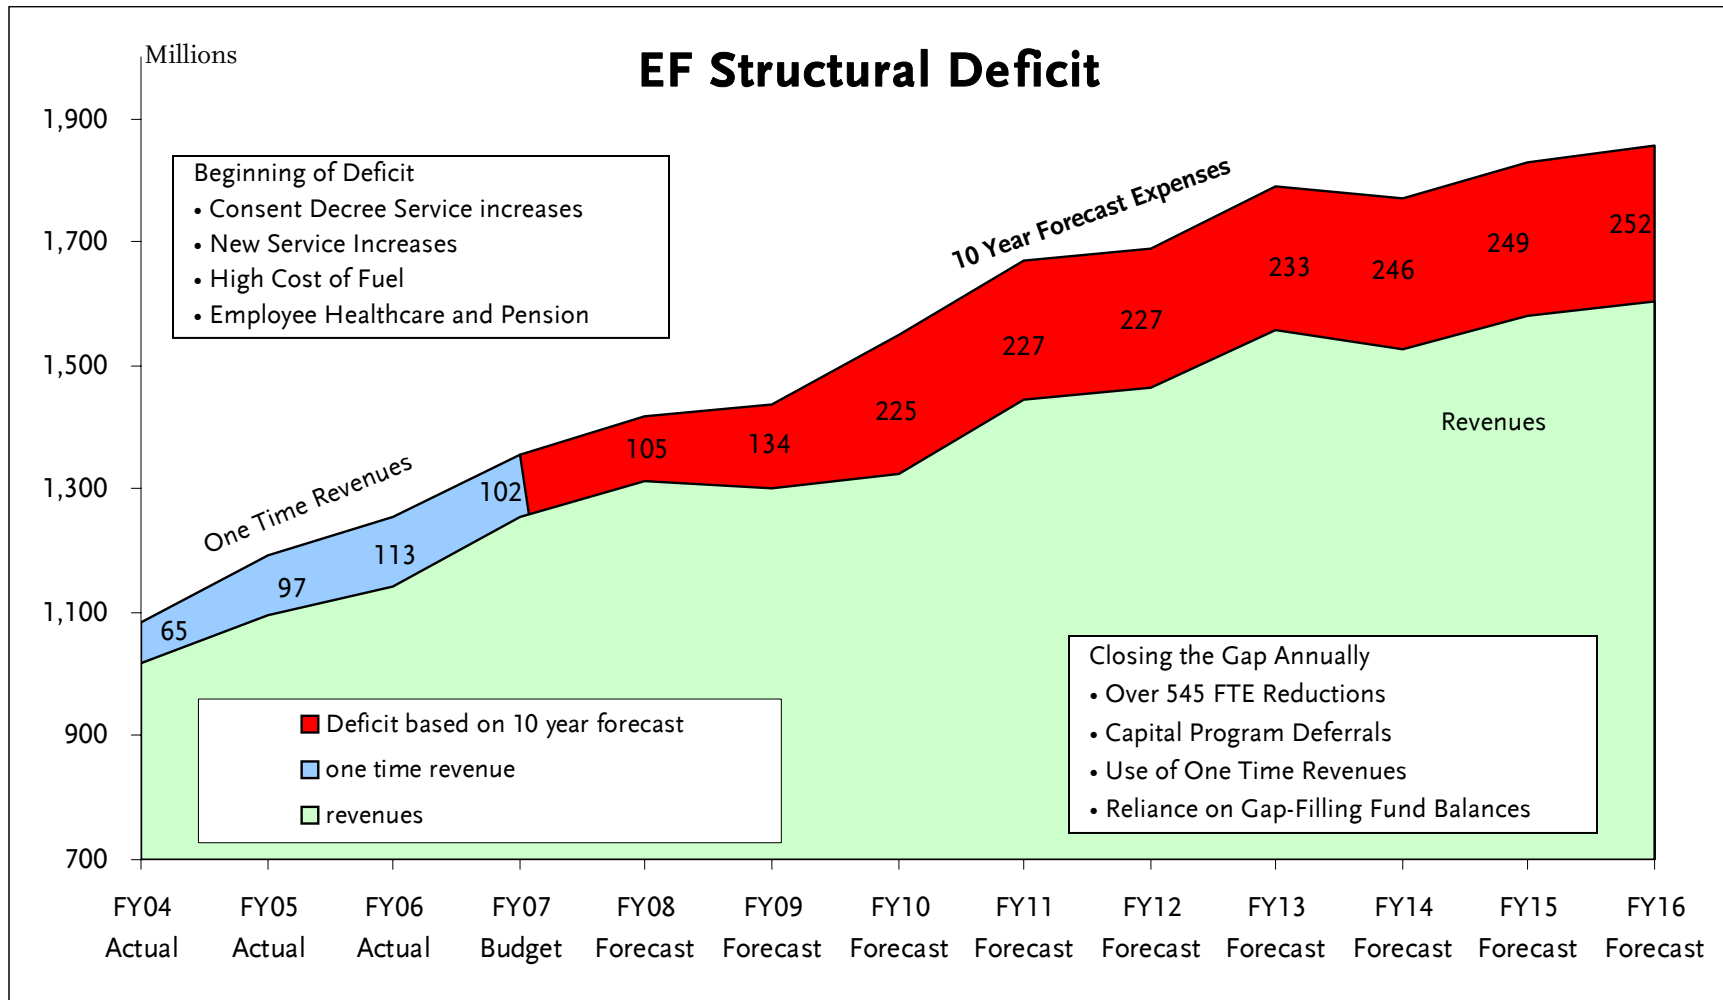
EF Structural Deficit

Millions

1,900
1,700
1,500
1,300
1,100
900
700

Beginning of Deficit
• Consent Decree Service increases
• New Service Increases
• High Cost of Fuel
• Employee Healthcare and Pension

10 Year Forecast Expenses

One Time Revenues

65
97
113
102
105
134
225
227
227
233
246
249
252

Revenues

Deficit based on 10 year forecast
one time revenue
revenues

Closing the Gap Annually
• Over 545 FTE Reductions
• Capital Program Deferrals
• Use of One Time Revenues
• Reliance on Gap-Filling Fund Balances

FY04 Actual
FY05 Actual
FY06 Actual
FY07 Budget
FY08 Forecast
FY09 Forecast
FY10 Forecast
FY11 Forecast
FY12 Forecast
FY13 Forecast
FY14 Forecast
FY15 Forecast
FY16 Forecast